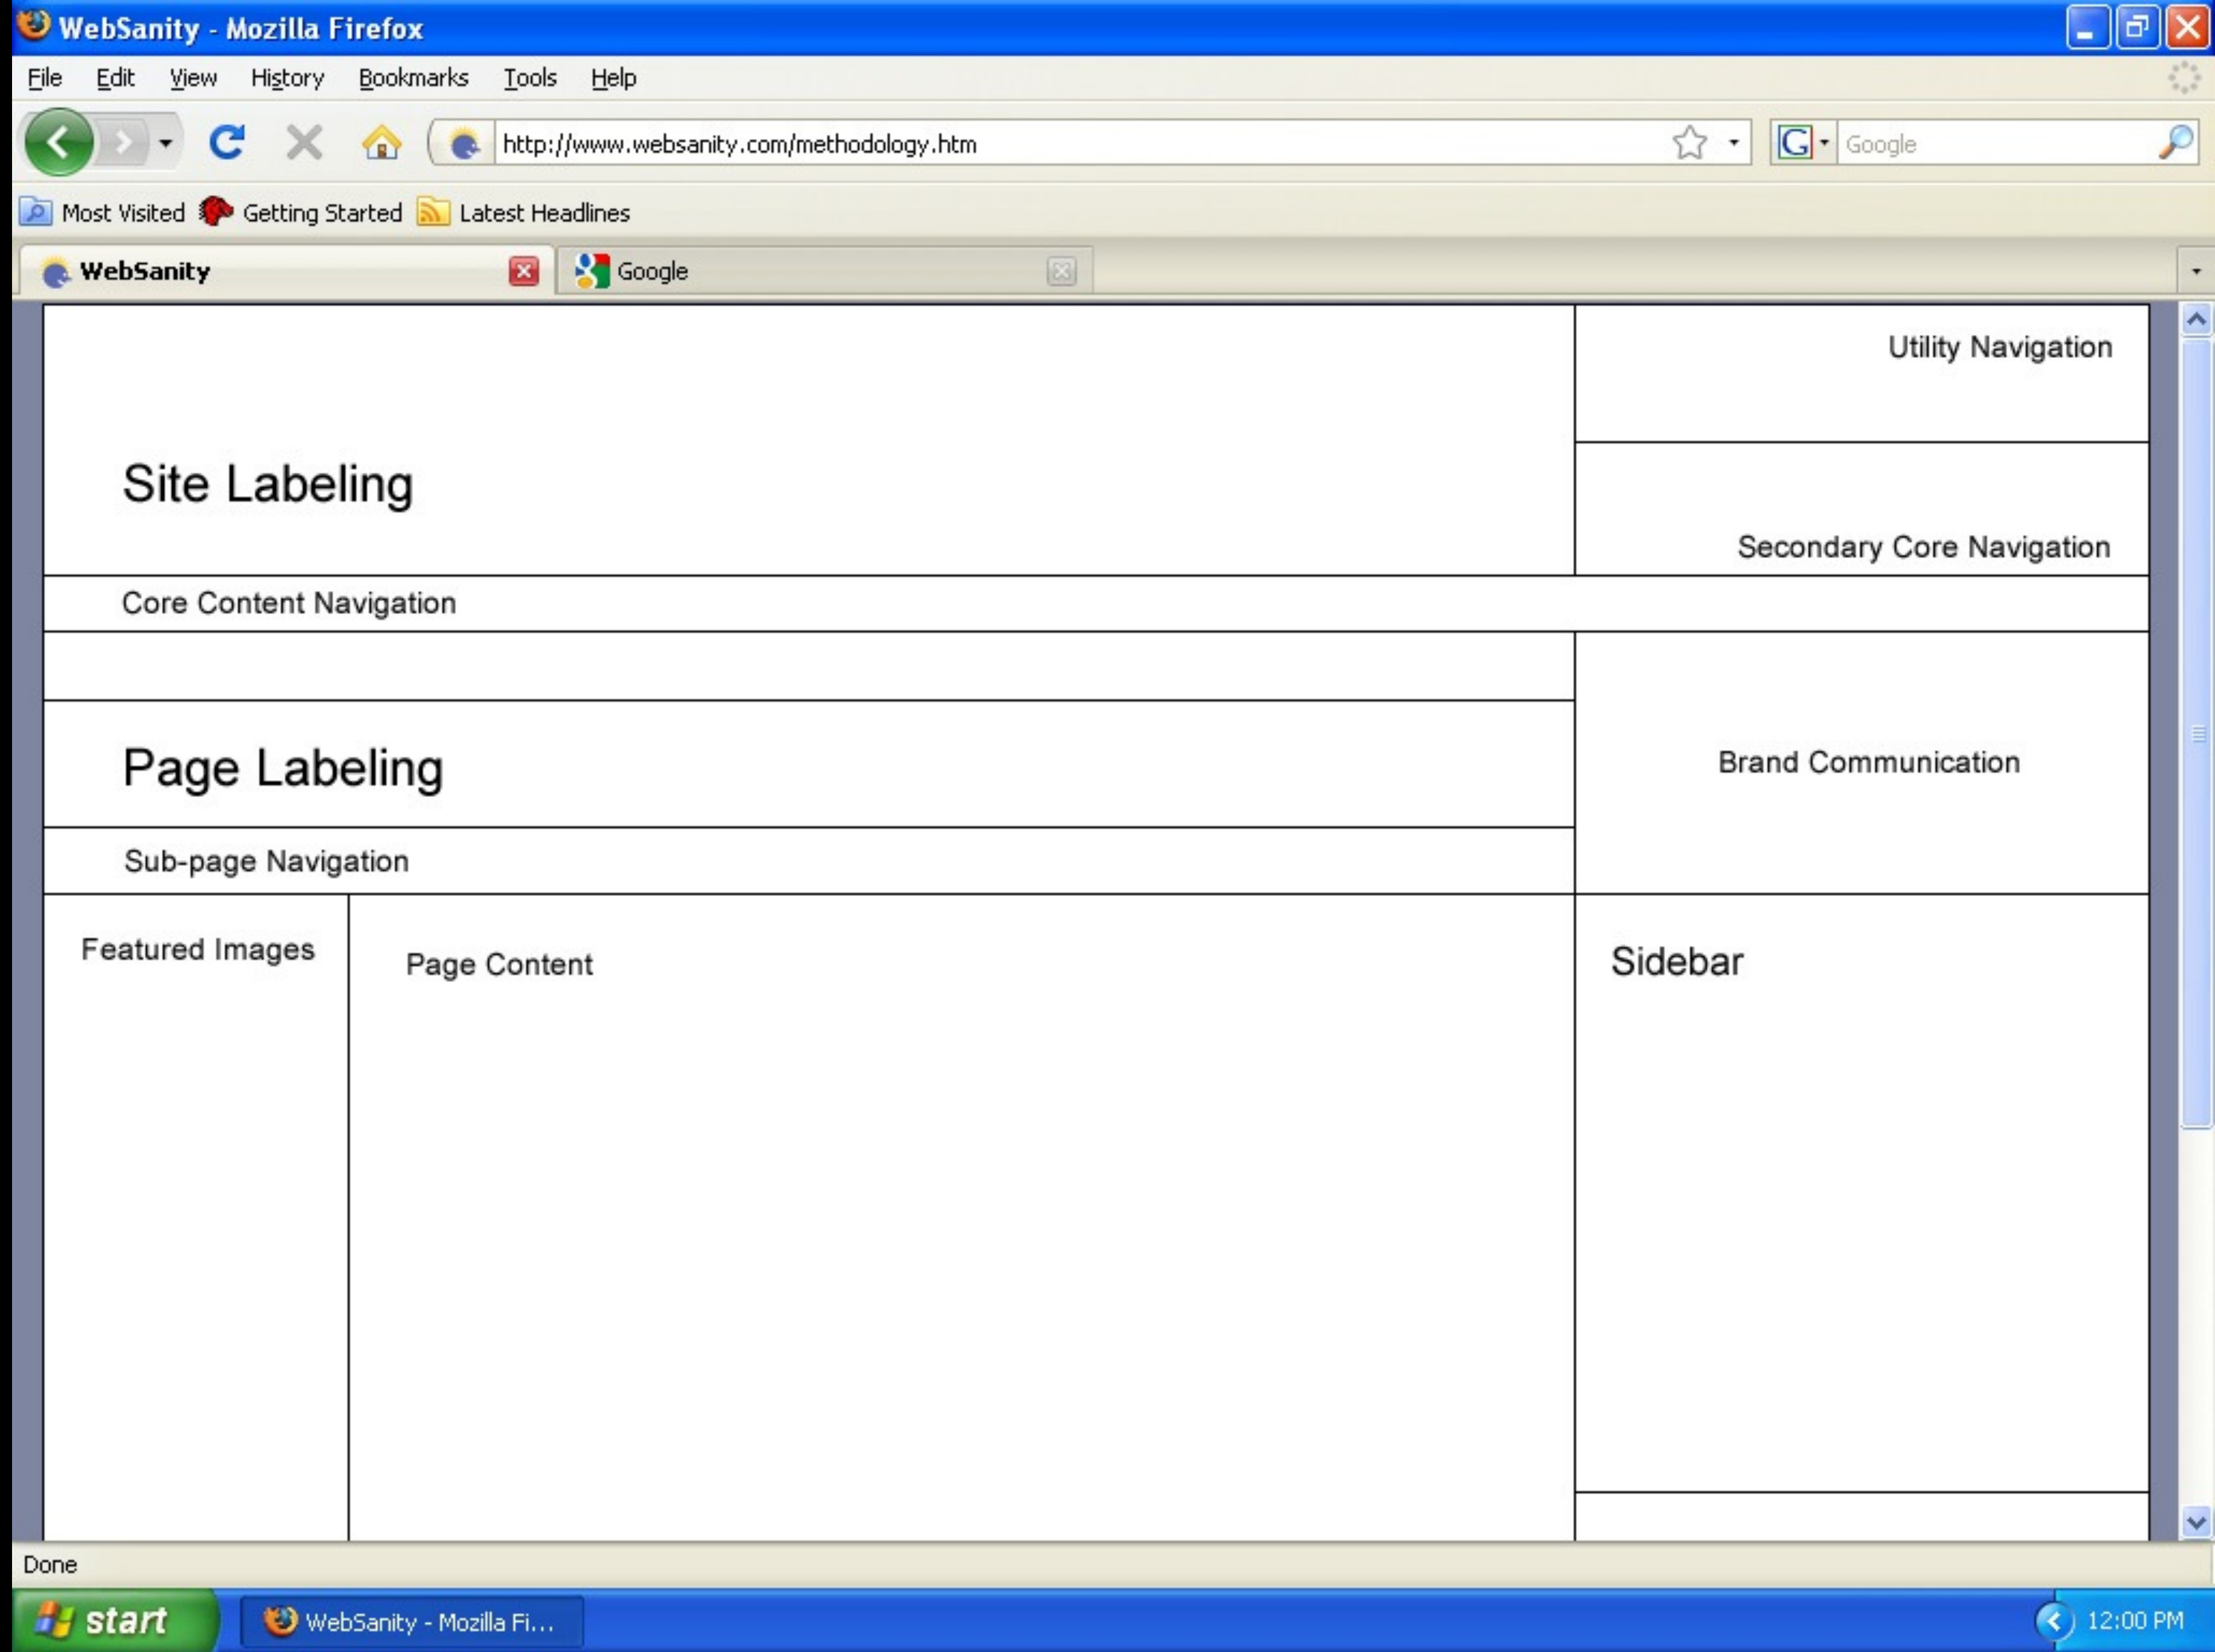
WebSanity - Mozilla Firefox

File Edit View History Bookmarks Tools Help

http://www.websanity.com/methodology.htm

Google

Most Visited Getting Started Latest Headlines

WebSanity Google

Utility Navigation

Site Labeling

Secondary Core Navigation

Core Content Navigation

Page Labeling

Brand Communication

Sub-page Navigation

Featured Images

Page Content

Sidebar

Done

start WebSanity - Mozilla Fi...

12:00 PM